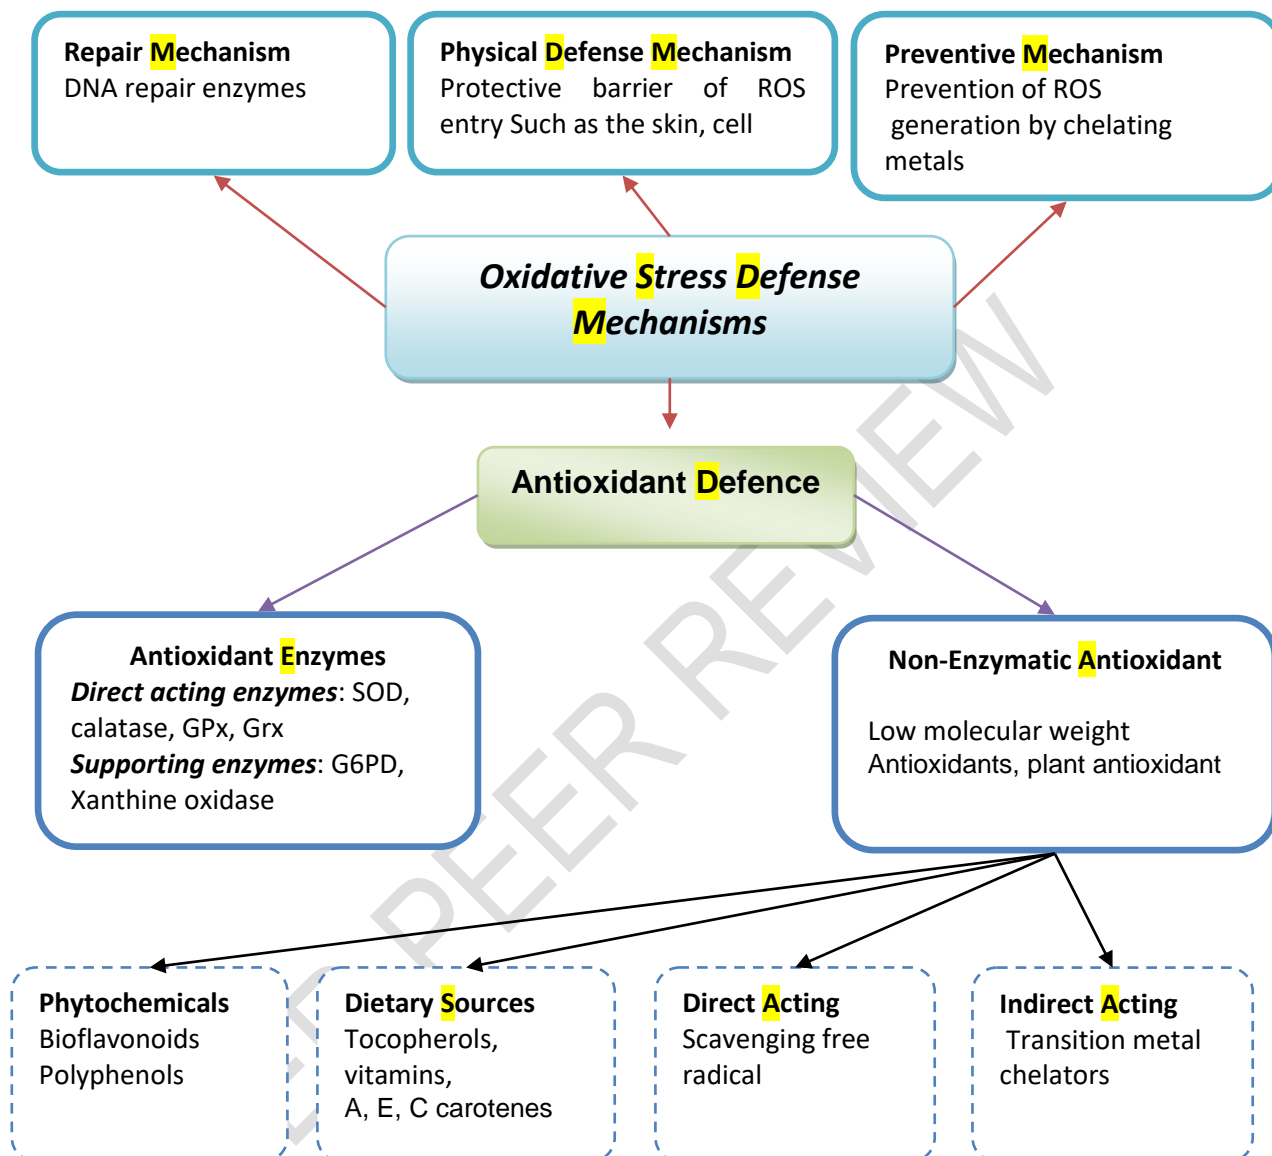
Repair Mechanism
DNA repair enzymes

Physical Defense Mechanism
Protective barrier of ROS entry Such as the skin, cell

Preventive Mechanism
Prevention of ROS generation by chelating metals

Oxidative Stress Defense Mechanisms

Antioxidant Defence

Antioxidant Enzymes
***Direct acting enzymes***: SOD, calatase, GPx, Grx
***Supporting enzymes***: G6PD, Xanthine oxidase

Non-Enzymatic Antioxidant

Low molecular weight Antioxidants, plant antioxidant

Phytochemicals
Bioflavonoids
Polyphenols

Dietary Sources
Tocopherols, vitamins, A, E, C carotenes

Direct Acting
Scavenging free radical

Indirect Acting
Transition metal chelators

PEER REVIEW